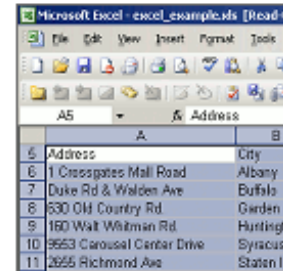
Microsoft Excel - excel_example.xls [Read-

File Edit View Insert Format Tools

A5 $f_x$ Address

| | A | B |
|---|---|---|
| 5 | Address | City |
| 6 | 1 Crossgates Mall Road | Albany |
| 7 | Duke Rd & Walden Ave | Buffalo |
| 8 | 630 Old Country Rd | Garden |
| 9 | 160 Walt Whitman Rd. | Huntingt |
| 10 | 9553 Carousel Center Drive | Syracus |
| 11 | 2655 Richmond Ave | Staten I |